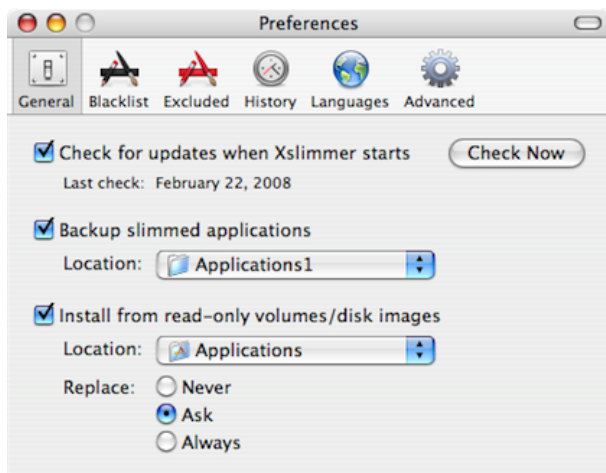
Preferences

General Blacklist Excluded History Languages Advanced

Check for updates when Xslimmer starts

Check Now

Last check: February 22, 2008

Backup slimmed applications

Location: Applications1

Install from read-only volumes/disk images

Location: Applications

Replace: Never

Ask

Always